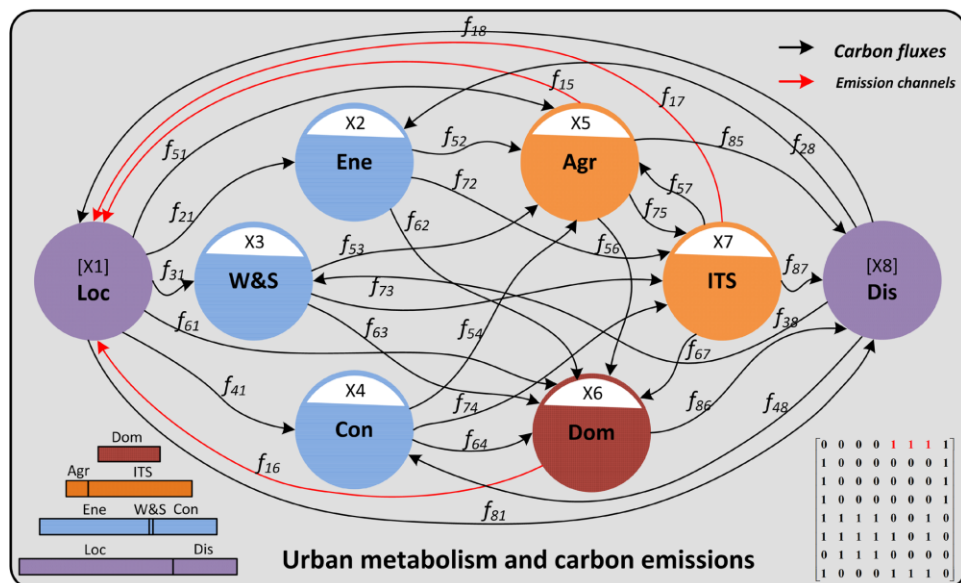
Carbon fluxes

Emission channels

$f_{18}$

$f_{15}$

$f_{17}$

$f_{51}$

X2

Ene

$f_{52}$

X5

Agr

$f_{85}$

$f_{28}$

$f_{21}$

$f_{72}$

$f_{57}$

$f_{62}$

$f_{75}$

[X1]

Loc

$f_{31}$

X3

W&S

$f_{53}$

$f_{56}$

X7

ITS

$f_{87}$

[X8]

Dis

$f_{73}$

$f_{61}$

$f_{63}$

$f_{54}$

$f_{38}$

$f_{67}$

$f_{41}$

X4

Con

$f_{74}$

X6

Dom

$f_{86}$

$f_{48}$

$f_{64}$

$f_{16}$

$f_{81}$

Dom

Agr

ITS

Ene

W&S

Con

Loc

Dis

Urban metabolism and carbon emissions

$\begin{bmatrix} 0 & 0 & 0 & 0 & 1 & 1 & 1 & 1 \\ 1 & 0 & 0 & 0 & 0 & 0 & 0 & 1 \\ 1 & 0 & 0 & 0 & 0 & 0 & 0 & 1 \\ 1 & 0 & 0 & 0 & 0 & 0 & 0 & 1 \\ 1 & 1 & 1 & 1 & 0 & 0 & 1 & 0 \\ 1 & 1 & 1 & 1 & 1 & 0 & 1 & 0 \\ 0 & 1 & 1 & 1 & 1 & 0 & 0 & 0 \\ 1 & 0 & 0 & 0 & 1 & 1 & 1 & 0 \end{bmatrix}$